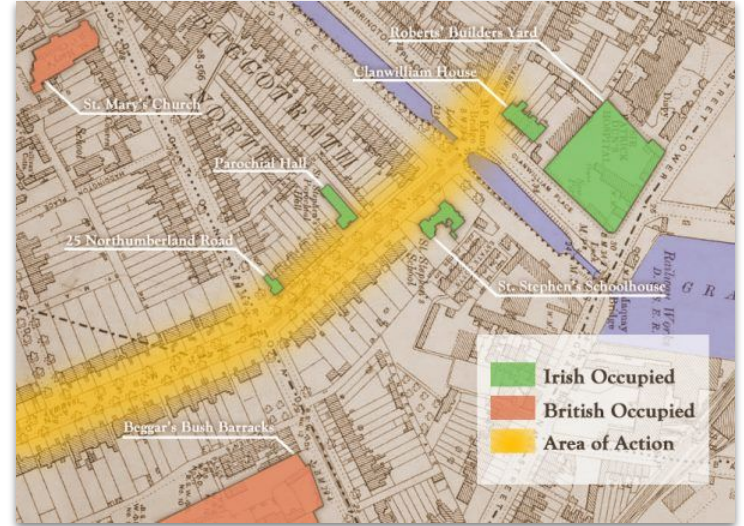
Roberts' Builders Yard

Clanwilliam House

St. Mary's Church

BAGGOT

NORTH

Parochial Hall

25 Northumberland Road

St. Stephen's Schoolhouse

Irish Occupied

British Occupied

Area of Action

Beggar's Bush Barracks